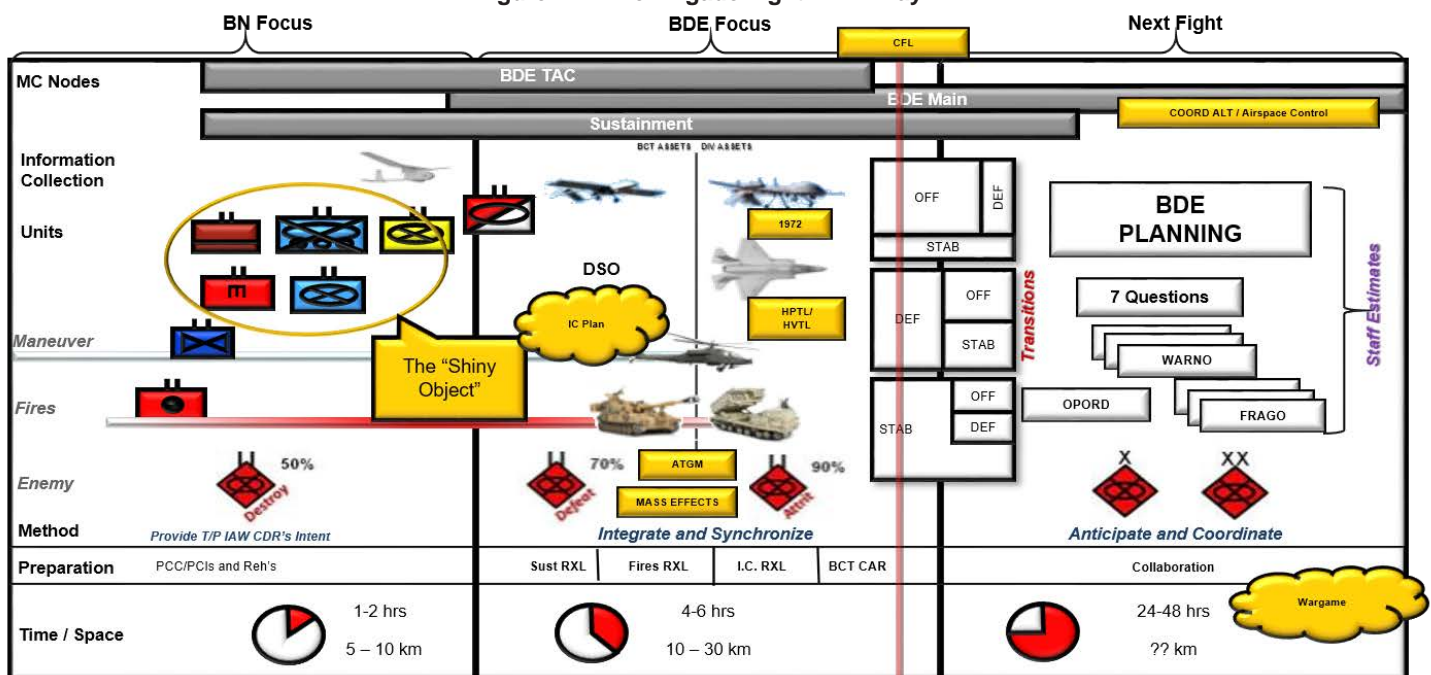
BN Focus

BDE Focus

CFL

Next Fight

MC Nodes

BDE TAC

BDE Main

COORD ALT / Airspace Control

Sustainment

Information Collection

BCT ASSETS

DIV ASSETS

Units

1972

OFF

DEF

STAB

BDE PLANNING

DSO

IC Plan

HPTL/ HVTL

DEF

OFF

STAB

Transitions

7 Questions

Staff Estimates

Maneuver

The "Shiny Object"

WARNO

Fires

STAB

OFF

DEF

OPORD

FRAGO

Enemy

50%

Destroy

70%

Defeat

ATGM

MASS EFFECTS

90%

Attrit

X

XX

Method

Provide T/P IAW CDR's Intent

Integrate and Synchronize

Anticipate and Coordinate

| Preparation | PCC/PCIs and Reh's | Sust RXL | Fires RXL | I.C. RXL | BCT CAR | Collaboration |
|---|---|---|---|---|---|---|

Wargame

Time / Space

1-2 hrs

5 – 10 km

4-6 hrs

10 – 30 km

24-48 hrs

?? km